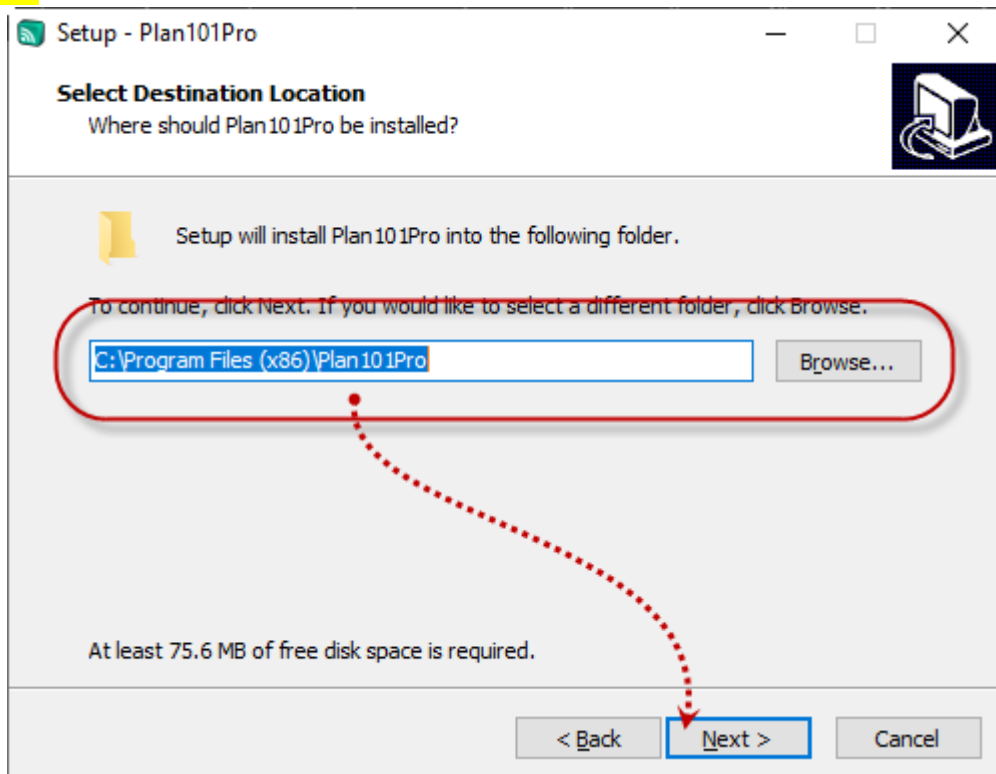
Setup - Plan101Pro

Select Destination Location
Where should Plan101Pro be installed?

Setup will install Plan101Pro into the following folder.

To continue, click Next. If you would like to select a different folder, click Browse.

C:\Program Files (x86)\Plan101Pro

Browse...

At least 75.6 MB of free disk space is required.

< Back

Next >

Cancel